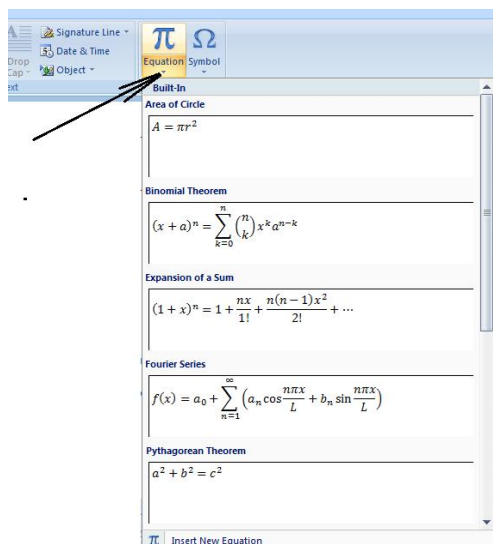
Drop Cap
Signature Line
Date & Time
Object
ext
Equation
Symbol
Built-In
Area of Circle
$A = \pi r^2$
Binomial Theorem
$(x+a)^n = \sum_{k=0}^{n} \binom{n}{k} x^k a^{n-k}$
Expansion of a Sum
$(1+x)^n = 1 + \frac{nx}{1!} + \frac{n(n-1)x^2}{2!} + \cdots$
Fourier Series
$f(x) = a_0 + \sum_{n=1}^{\infty} \left( a_n \cos\frac{n\pi x}{L} + b_n \sin\frac{n\pi x}{L} \right)$
Pythagorean Theorem
$a^2 + b^2 = c^2$
Insert New Equation